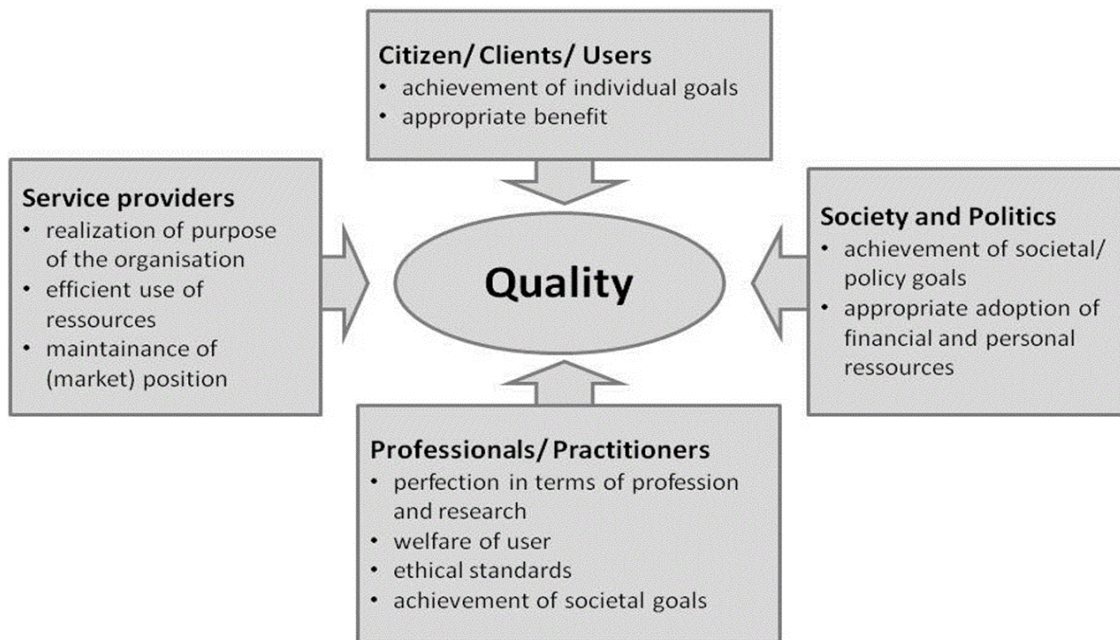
Citizen/ Clients/ Users
• achievement of individual goals
• appropriate benefit

Service providers
• realization of purpose of the organisation
• efficient use of ressources
• maintainance of (market) position

Quality

Society and Politics
• achievement of societal/ policy goals
• appropriate adoption of financial and personal ressources

Professionals/ Practitioners
• perfection in terms of profession and research
• welfare of user
• ethical standards
• achievement of societal goals